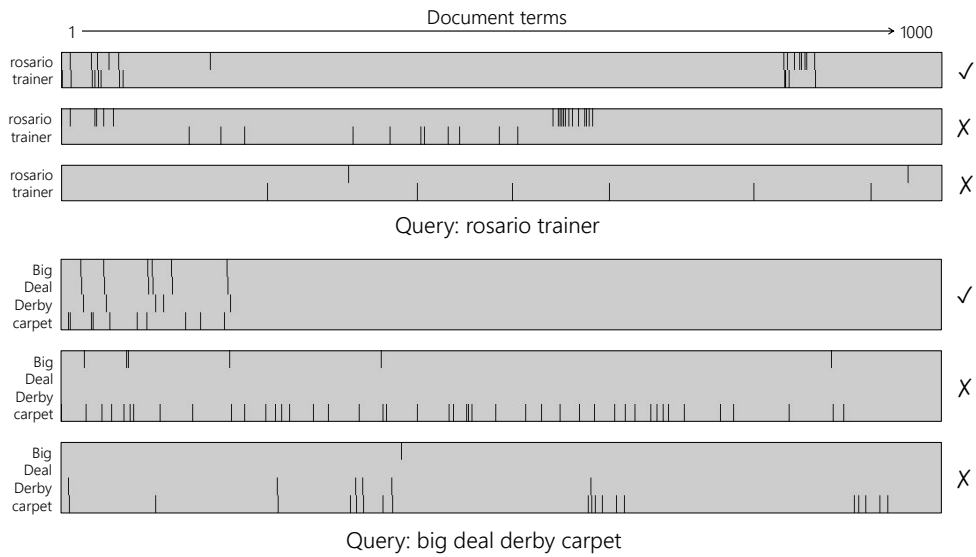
Document terms
1
1000

rosario
trainer
✓

rosario
trainer
X

rosario
trainer
X

Query: rosario trainer

Big
Deal
Derby
carpet
✓

Big
Deal
Derby
carpet
X

Big
Deal
Derby
carpet
X

Query: big deal derby carpet